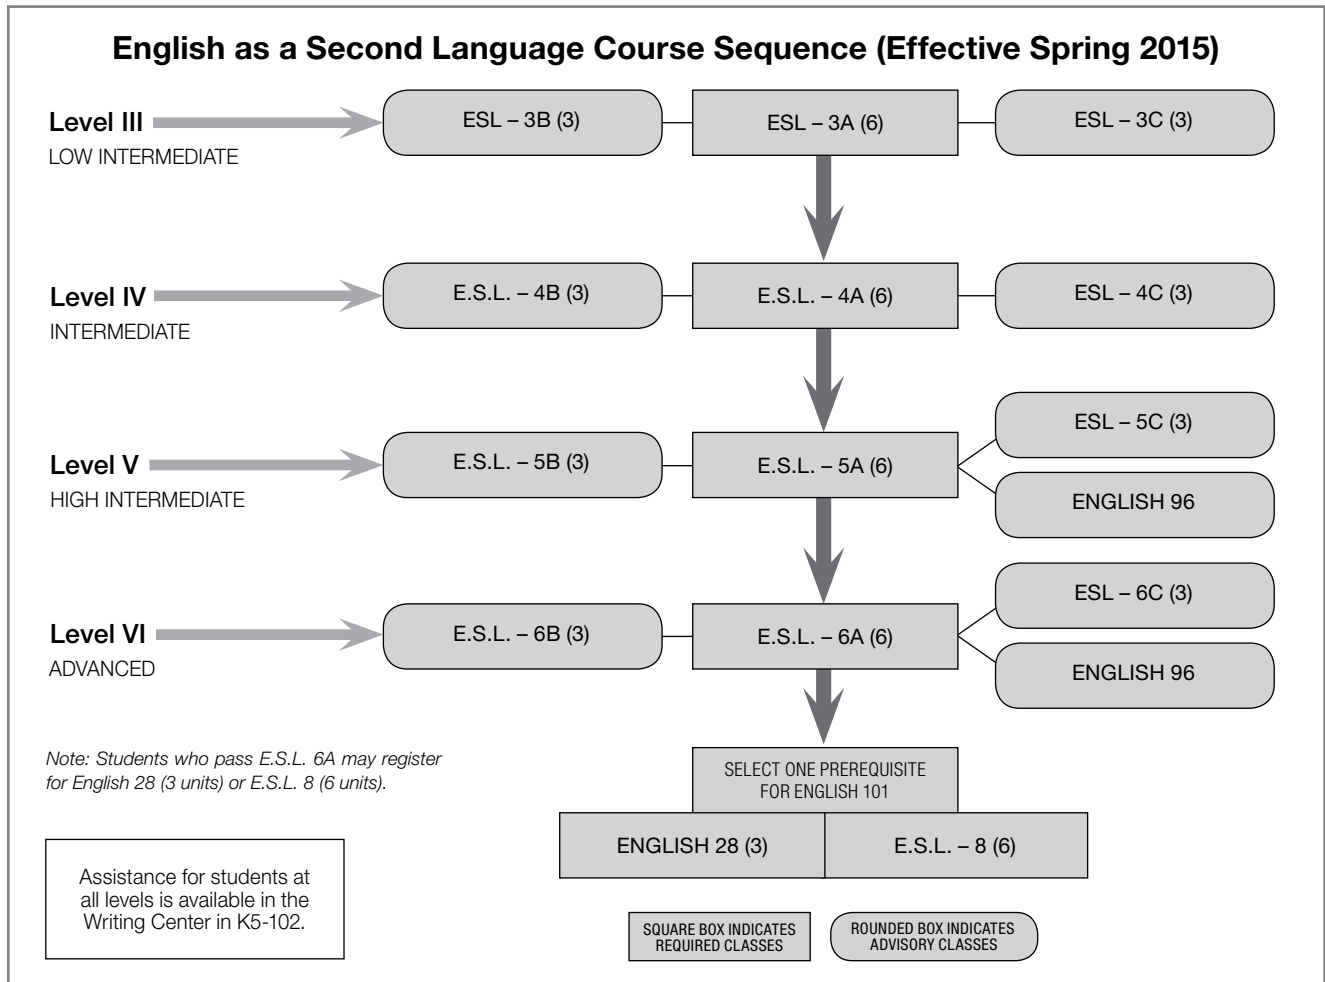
English as a Second Language Course Sequence (Effective Spring 2015)

Level III
LOW INTERMEDIATE

ESL – 3B (3)
ESL – 3A (6)
ESL – 3C (3)

Level IV
INTERMEDIATE

E.S.L. – 4B (3)
E.S.L. – 4A (6)
ESL – 4C (3)

Level V
HIGH INTERMEDIATE

E.S.L. – 5B (3)
E.S.L. – 5A (6)
ESL – 5C (3)
ENGLISH 96

Level VI
ADVANCED

E.S.L. – 6B (3)
E.S.L. – 6A (6)
ESL – 6C (3)
ENGLISH 96

Note: Students who pass E.S.L. 6A may register for English 28 (3 units) or E.S.L. 8 (6 units).

SELECT ONE PREREQUISITE FOR ENGLISH 101

ENGLISH 28 (3)
E.S.L. – 8 (6)

Assistance for students at all levels is available in the Writing Center in K5-102.

SQUARE BOX INDICATES REQUIRED CLASSES

ROUNDED BOX INDICATES ADVISORY CLASSES